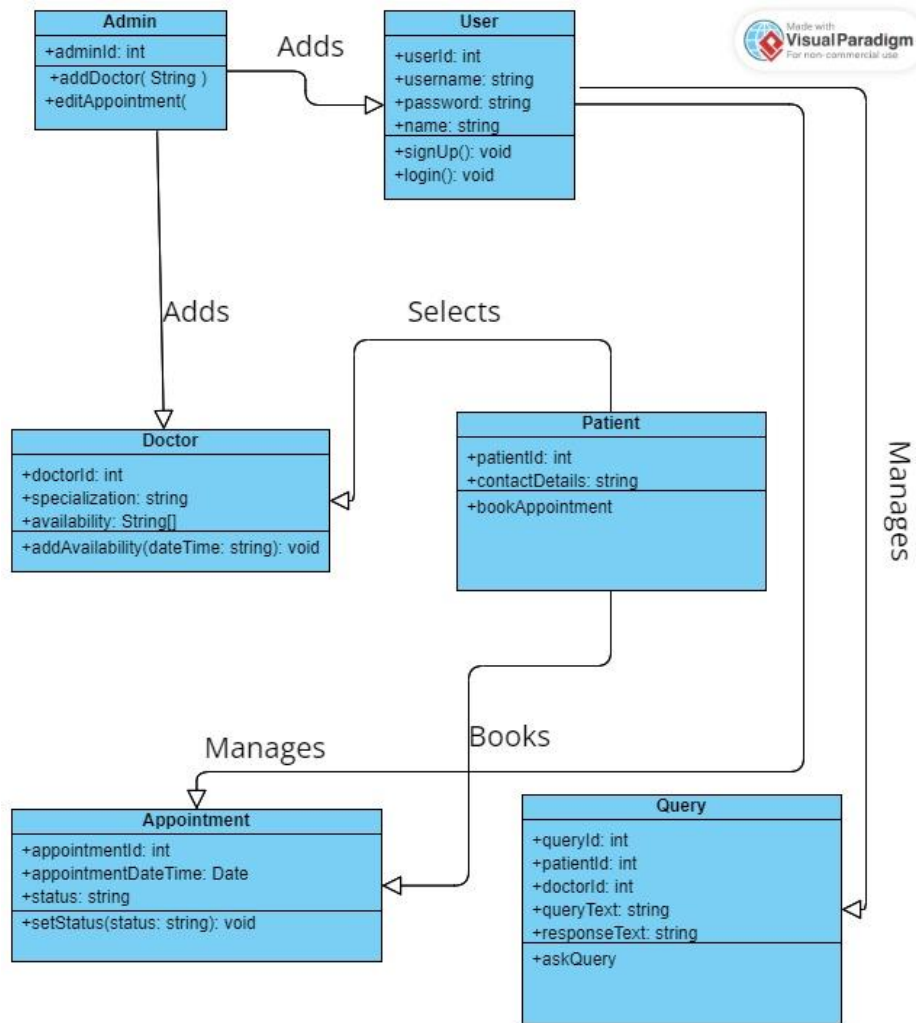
Admin
+adminId: int
+addDoctor( String )
+editAppointment(

Adds

User
+userId: int
+username: string
+password: string
+name: string
+signUp(): void
+login(): void

Made with
Visual Paradigm
For non-commercial use

Adds

Selects

Manages

Doctor
+doctorId: int
+specialization: string
+availability: String[]
+addAvailability(dateTime: string): void

Patient
+patientId: int
+contactDetails: string
+bookAppointment

Manages

Books

Appointment
+appointmentId: int
+appointmentDateTime: Date
+status: string
+setStatus(status: string): void

Query
+queryId: int
+patientId: int
+doctorId: int
+queryText: string
+responseText: string
+askQuery